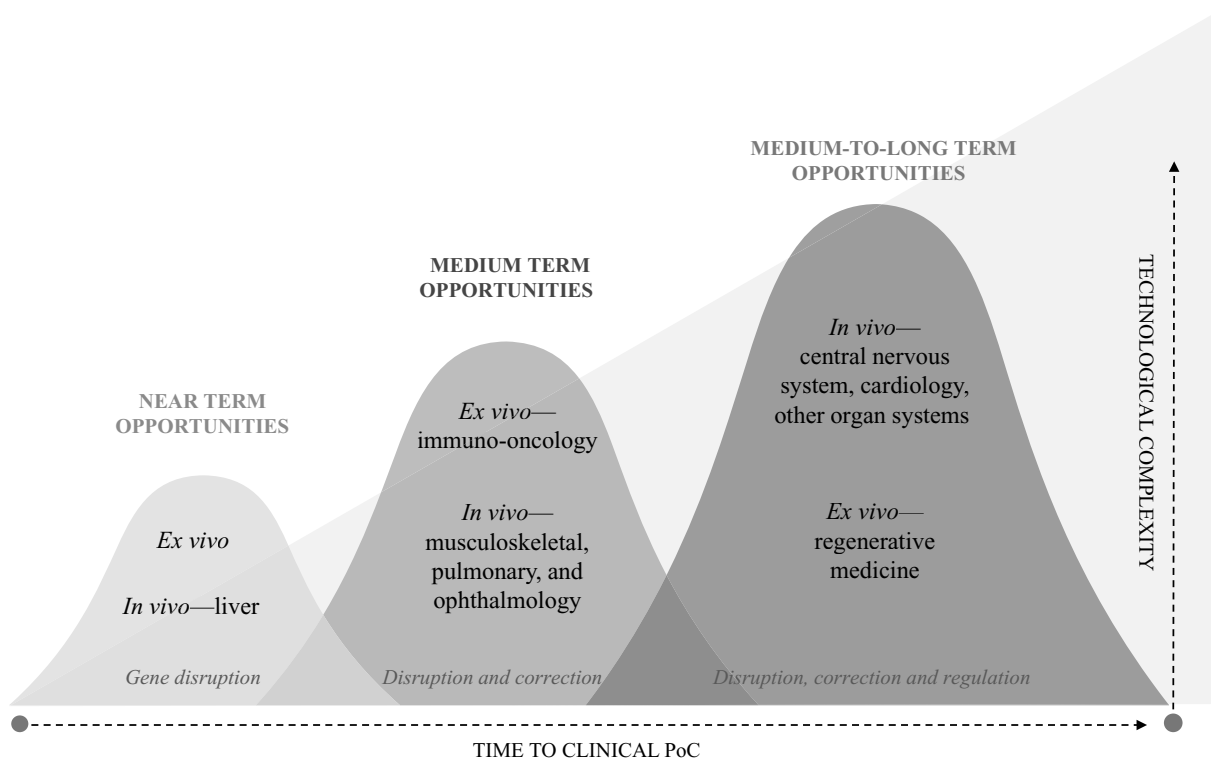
MEDIUM-TO-LONG TERM OPPORTUNITIES

MEDIUM TERM OPPORTUNITIES

NEAR TERM OPPORTUNITIES

*Ex vivo*

*In vivo*—liver

*Ex vivo*— immuno-oncology

*In vivo*— musculoskeletal, pulmonary, and ophthalmology

*In vivo*— central nervous system, cardiology, other organ systems

*Ex vivo*— regenerative medicine

TECHNOLOGICAL COMPLEXITY

*Gene disruption*

*Disruption and correction*

*Disruption, correction and regulation*

TIME TO CLINICAL PoC